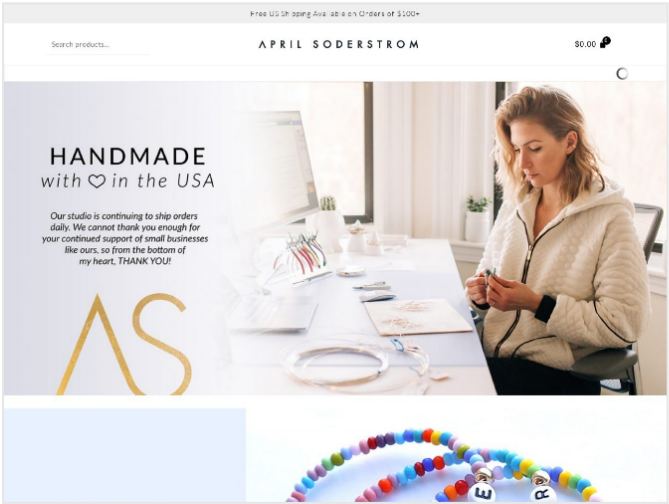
Free US Shipping Available on Orders of $100+

Search products...

APRIL SODERSTROM

$0.00 0

HANDMADE
with ♡ in the USA

Our studio is continuing to ship orders daily. We cannot thank you enough for your continued support of small businesses like ours, so from the bottom of my heart, THANK YOU!

AS

E R